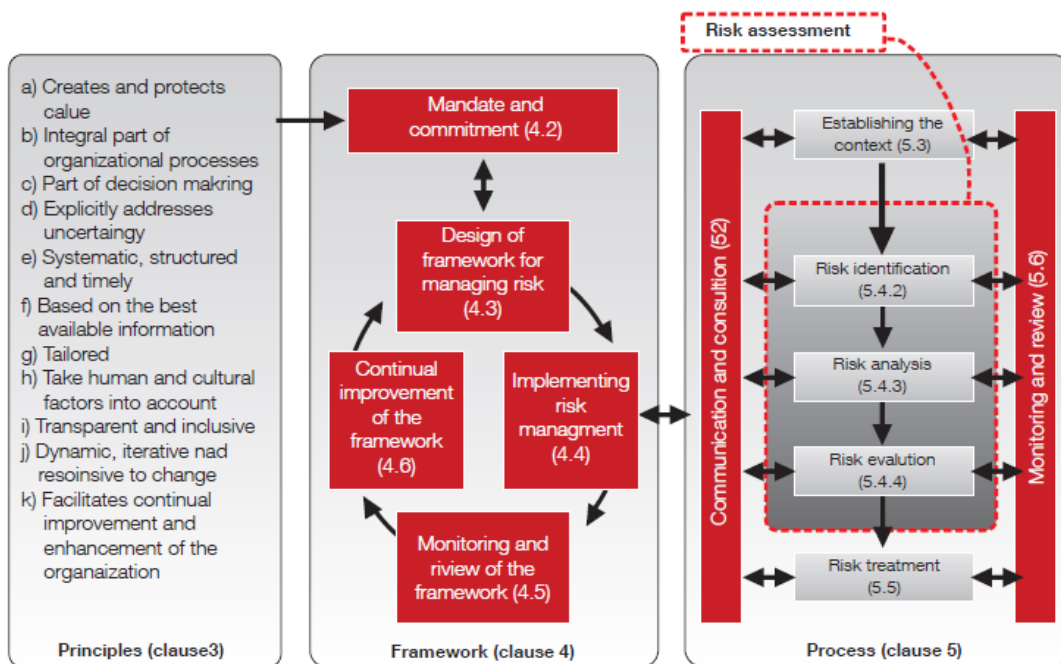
a) Creates and protects calue
b) Integral part of organizational processes
c) Part of decision makring
d) Explicitly addresses uncertaingy
e) Systematic, structured and timely
f) Based on the best available information
g) Tailored
h) Take human and cultural factors into account
i) Transparent and inclusive
j) Dynamic, iterative nad resoinsive to change
k) Facilitates continual improvement and enhancement of the organaization

Principles (clause3)

Mandate and commitment (4.2)

Design of framework for managing risk (4.3)

Implementing risk managment (4.4)

Monitoring and riview of the framework (4.5)

Continual improvement of the framework (4.6)

Framework (clause 4)

Risk assessment

Communication and consultion (52)

Establishing the context (5.3)

Risk identification (5.4.2)

Risk analysis (5.4.3)

Risk evalution (5.4.4)

Risk treatment (5.5)

Monitoring and review (5.6)

Process (clause 5)